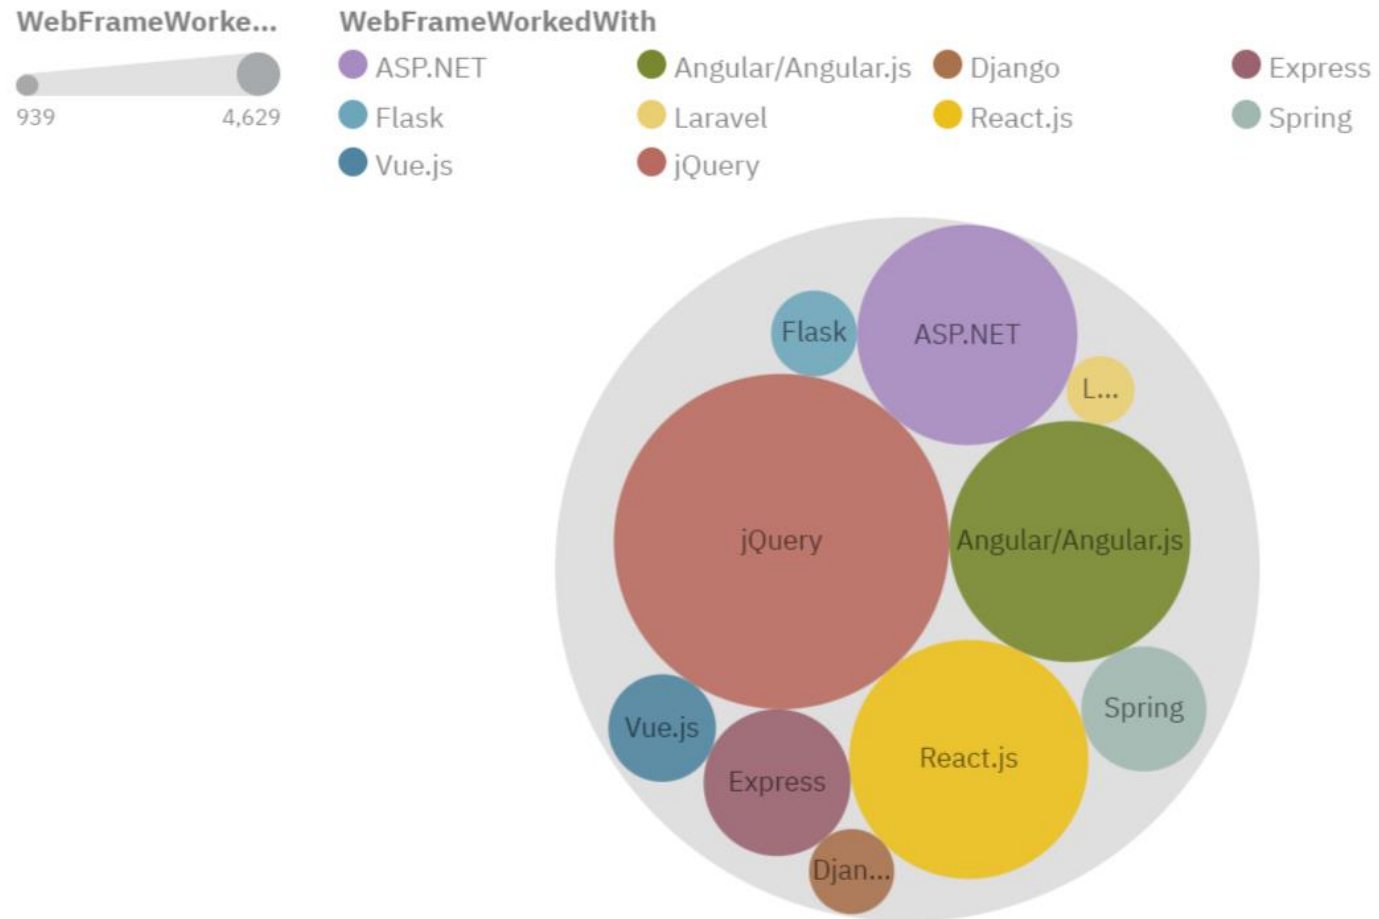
WebFrameWorke...

939

4,629

WebFrameWorkedWith

ASP.NET

Angular/Angular.js

Django

Express

Flask

Laravel

React.js

Spring

Vue.js

jQuery

Flask

ASP.NET

L...

jQuery

Angular/Angular.js

Spring

Vue.js

Express

React.js

Djan...